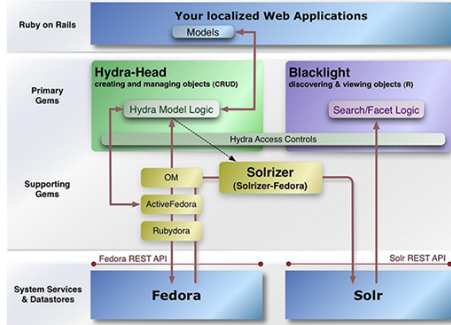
Ruby on Rails

Your localized Web Applications

Models

Primary Gems

Hydra-Head
creating and managing objects (CRUD)

Hydra Model Logic

Blacklight
discovering & viewing objects (R)

Search/Facet Logic

Hydra Access Controls

Supporting Gems

OM

ActiveFedora

Rubydora

Solrizer
(Solrizer-Fedora)

Fedora REST API

Solr REST API

System Services & Datastores

Fedora

Solr